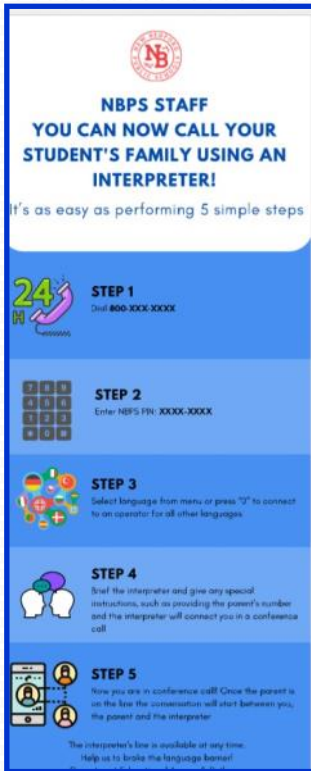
NB

NBPS STAFF
YOU CAN NOW CALL YOUR STUDENT'S FAMILY USING AN INTERPRETER!

It's as easy as performing 5 simple steps

24 H

STEP 1
Dial 800-XXX-XXXX

STEP 2
Enter NBPS PIN: XXXX-XXXX

STEP 3
Select language from menu or press "2" to connect to an operator for all other languages

STEP 4
Brief the interpreter and give any special instructions, such as providing the parent's number and the interpreter will connect you in a conference call

STEP 5
Now you are in conference call! Once the parent is on the line the conversation will start between you, the parent and the interpreter

The interpreter's line is available at any time.
Help us to brake the language barrier!
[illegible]